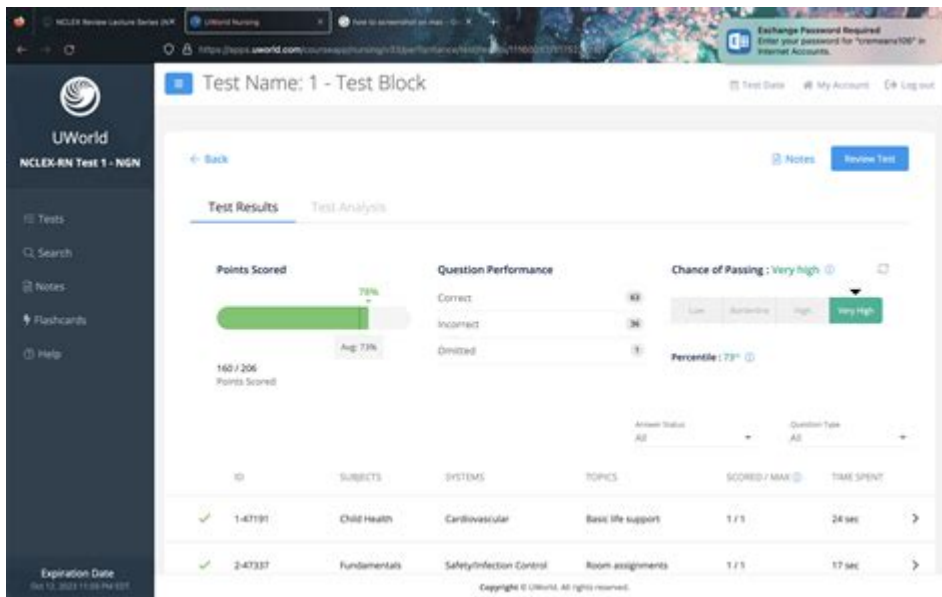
NCLEX Review Lecture Series (NR
UWorld Nursing
how to screenshot on mac
https://apps.uworld.com/courseapp/nursing/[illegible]

Exchange Password Required
Enter your password for "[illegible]" in Internet Accounts.

UWorld
NCLEX-RN Test 1 - NGN

Tests
Search
Notes
Flashcards
Help

Expiration Date
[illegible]

Test Name: 1 - Test Block

Test Date
My Account
Log out

← Back

Notes
Review Test

Test Results
Test Analysis

Points Scored
78%
Avg: 73%
160 / 206
Points Scored

Question Performance
Correct 63
Incorrect 36
Omitted 1

Chance of Passing : Very high
Low
Borderline
High
Very High

Percentile : 73rd

Answer Status
All

Question Type
All

| | ID | SUBJECTS | SYSTEMS | TOPICS | SCORED / MAX | TIME SPENT | |
|---|---|---|---|---|---|---|---|
| ✓ | 1-47191 | Child Health | Cardiovascular | Basic life support | 1 / 1 | 24 sec | > |
| ✓ | 2-47337 | Fundamentals | Safety/Infection Control | Room assignments | 1 / 1 | 17 sec | > |

Copyright © UWorld. All rights reserved.